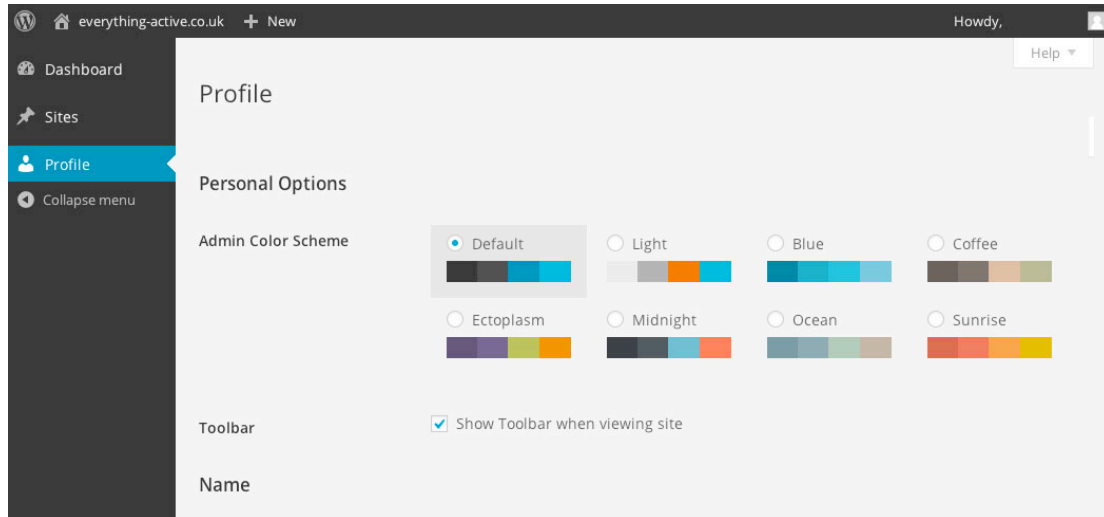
everything-active.co.uk + New

Howdy,

Dashboard

Sites

Profile

Collapse menu

Help ▾

Profile

Personal Options

Admin Color Scheme

Default

Light

Blue

Coffee

Ectoplasm

Midnight

Ocean

Sunrise

Toolbar

Show Toolbar when viewing site

Name